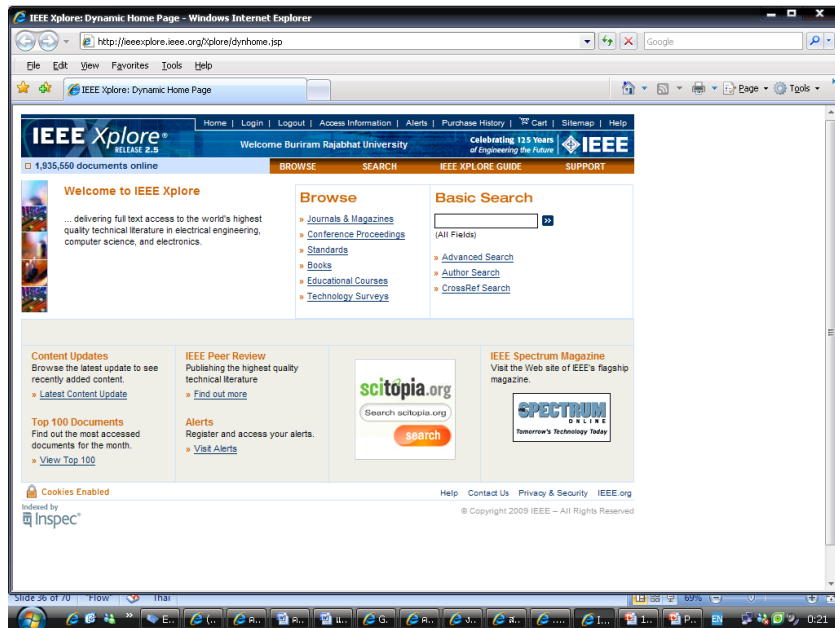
IEEE Xplore: Dynamic Home Page - Windows Internet Explorer

http://ieeexplore.ieee.org/Xplore/dynhome.jsp

Google

File Edit View Favorites Tools Help

IEEE Xplore: Dynamic Home Page

Page Tools

Home | Login | Logout | Access Information | Alerts | Purchase History | Cart | Sitemap | Help

IEEE Xplore® RELEASE 2.5

Welcome Buriram Rajabhat University

Celebrating 125 Years of Engineering the Future IEEE

1,935,550 documents online

BROWSE SEARCH IEEE XPLORE GUIDE SUPPORT

Welcome to IEEE Xplore

... delivering full text access to the world's highest quality technical literature in electrical engineering, computer science, and electronics.

Browse

» Journals & Magazines
» Conference Proceedings
» Standards
» Books
» Educational Courses
» Technology Surveys

Basic Search

(All Fields)

» Advanced Search
» Author Search
» CrossRef Search

Content Updates
Browse the latest update to see recently added content.
» Latest Content Update

Top 100 Documents
Find out the most accessed documents for the month.
» View Top 100

IEEE Peer Review
Publishing the highest quality technical literature
» Find out more

Alerts
Register and access your alerts.
» Visit Alerts

scitopia.org
Search scitopia.org
search

IEEE Spectrum Magazine
Visit the Web site of IEEE's flagship magazine.

SPECTRUM ONLINE
Tomorrow's Technology Today

Cookies Enabled

Help Contact Us Privacy & Security IEEE.org

Indexed by Inspec®

© Copyright 2009 IEEE – All Rights Reserved

Slide 36 of 70 "Flow" Thai

69%

EN 0:21